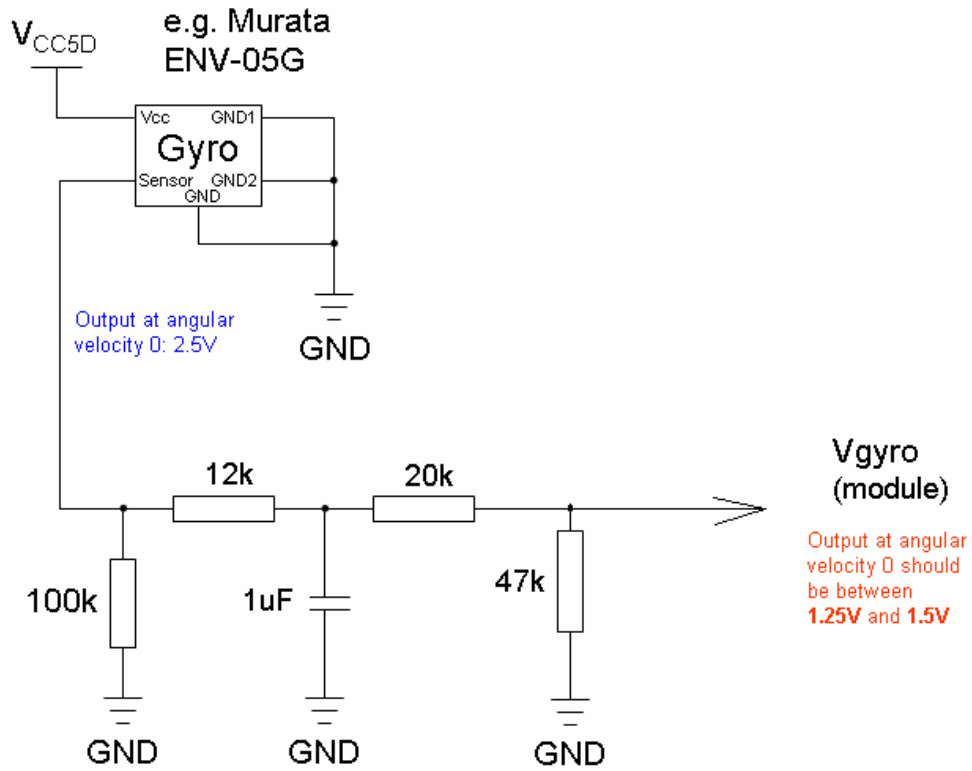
$V_{CC5D}$

e.g. Murata ENV-05G

Vcc GND1

Gyro

Sensor GND2

GND

GND

Output at angular velocity 0: 2.5V

Vgyro (module)

12k

20k

Output at angular velocity 0 should be between **1.25V** and **1.5V**

100k

1uF

47k

GND

GND

GND